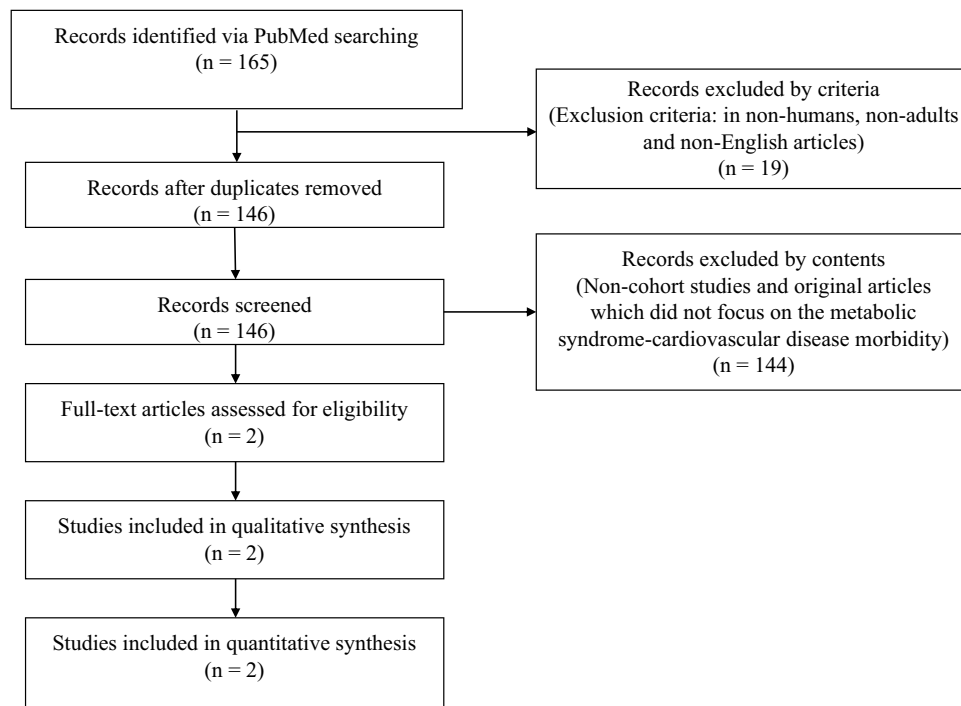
Records identified via PubMed searching
(n = 165)

Records excluded by criteria
(Exclusion criteria: in non-humans, non-adults and non-English articles)
(n = 19)

Records after duplicates removed
(n = 146)

Records excluded by contents
(Non-cohort studies and original articles which did not focus on the metabolic syndrome-cardiovascular disease morbidity)
(n = 144)

Records screened
(n = 146)

Full-text articles assessed for eligibility
(n = 2)

Studies included in qualitative synthesis
(n = 2)

Studies included in quantitative synthesis
(n = 2)